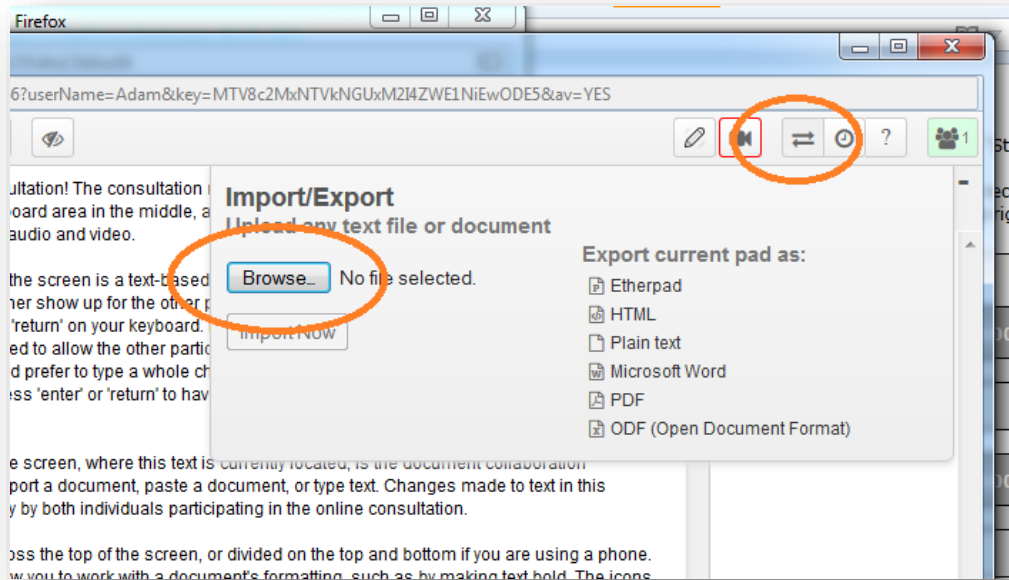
Firefox

6?userName=Adam&key=MTV8c2MxNTVkNGUxM2I4ZWE1NiEwODE5&av=YES

1

ultation! The consultation
board area in the middle, a
audio and video.

the screen is a text-based
her show up for the other p
'return' on your keyboard.
ed to allow the other partic
d prefer to type a whole ch
ss 'enter' or 'return' to hav

e screen, where this text is currently located, is the document collaboration
port a document, paste a document, or type text. Changes made to text in this
y by both individuals participating in the online consultation.

oss the top of the screen, or divided on the top and bottom if you are using a phone.
w you to work with a document's formatting, such as by making text bold. The icons

Import/Export
Upload any text file or document

Browse... No file selected.

Import Now

Export current pad as:
Etherpad
HTML
Plain text
Microsoft Word
PDF
ODF (Open Document Format)